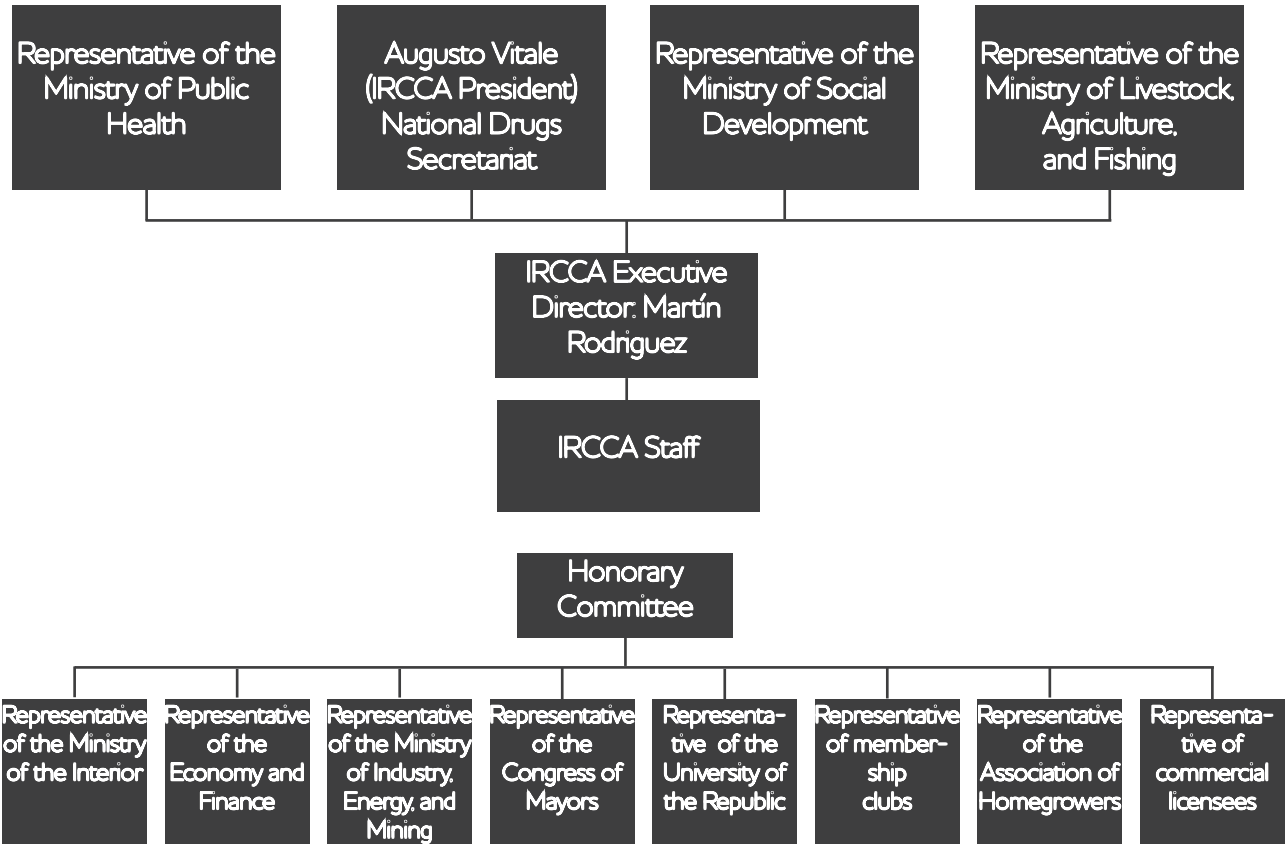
Representative of the Ministry of Public Health

Augusto Vitale (IRCCA President) National Drugs Secretariat

Representative of the Ministry of Social Development

Representative of the Ministry of Livestock, Agriculture, and Fishing

IRCCA Executive Director: Martín Rodriguez

IRCCA Staff

Honorary Committee

Representative of the Ministry of the Interior

Representative of the Economy and Finance

Representative of the Ministry of Industry, Energy, and Mining

Representative of the Congress of Mayors

Representative of the University of the Republic

Representative of membership clubs

Representative of the Association of Homegrowers

Representative of commercial licensees